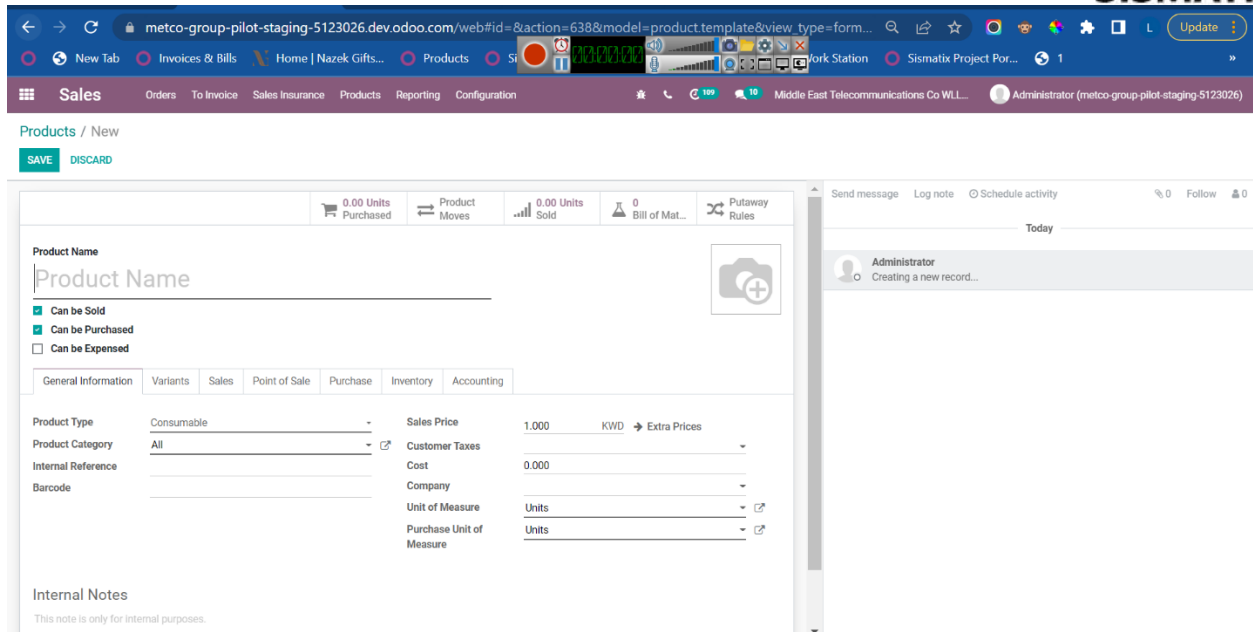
metco-group-pilot-staging-5123026.dev.odoo.com/web#id=&action=638&model=product.template&view_type=form...

Update

New Tab   Invoices & Bills   Home | Nazek Gifts...   Products   Si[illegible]   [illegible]ork Station   Sismatix Project Por...   1

Sales   Orders   To Invoice   Sales Insurance   Products   Reporting   Configuration   109   10   Middle East Telecommunications Co WLL...   Administrator (metco-group-pilot-staging-5123026)

Products / New

SAVE   DISCARD

0.00 Units Purchased   Product Moves   0.00 Units Sold   0 Bill of Mat...   Putaway Rules

Product Name

Product Name

Can be Sold
Can be Purchased
Can be Expensed

General Information   Variants   Sales   Point of Sale   Purchase   Inventory   Accounting

Product Type   Consumable
Product Category   All
Internal Reference
Barcode

Sales Price   1.000   KWD   Extra Prices
Customer Taxes
Cost   0.000
Company
Unit of Measure   Units
Purchase Unit of Measure   Units

Internal Notes

This note is only for internal purposes.

Send message   Log note   Schedule activity   0   Follow   0

Today

Administrator
Creating a new record...